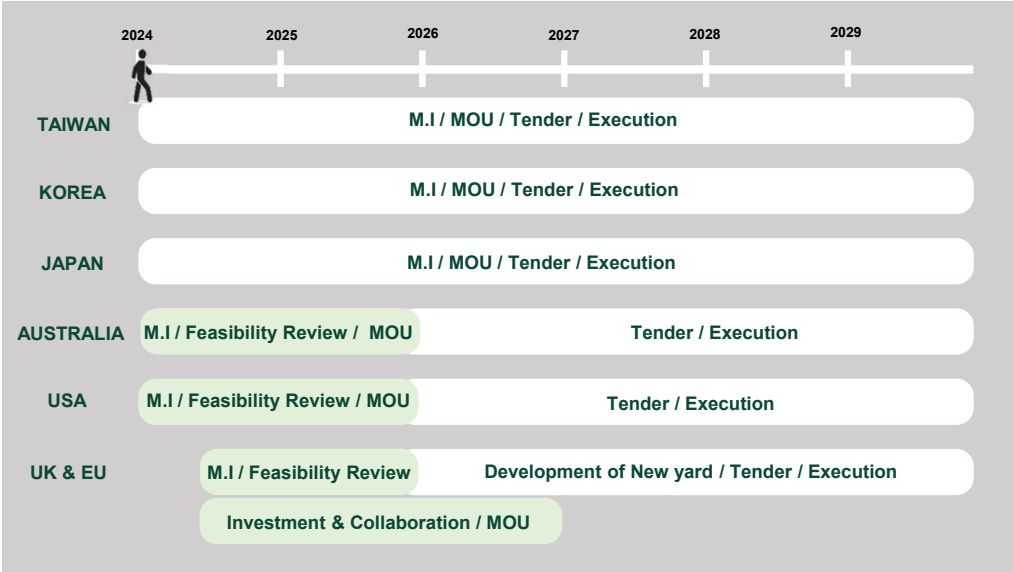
2024 2025 2026 2027 2028 2029

TAIWAN M.I / MOU / Tender / Execution

KOREA M.I / MOU / Tender / Execution

JAPAN M.I / MOU / Tender / Execution

AUSTRALIA M.I / Feasibility Review / MOU Tender / Execution

USA M.I / Feasibility Review / MOU Tender / Execution

UK & EU M.I / Feasibility Review Development of New yard / Tender / Execution

Investment & Collaboration / MOU